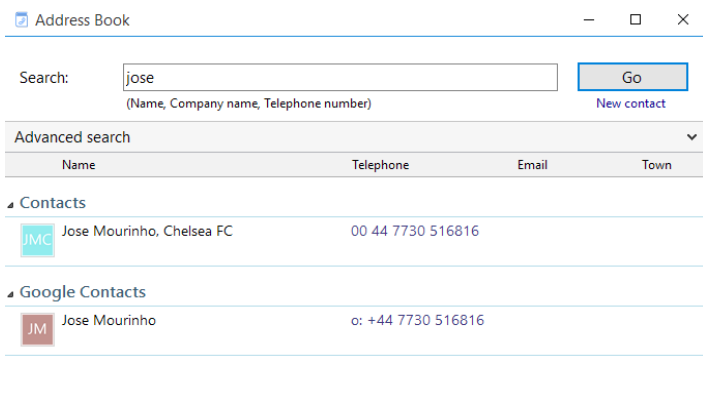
Address Book

Search: jose
(Name, Company name, Telephone number)

Go
New contact

Advanced search

| Name | Telephone | Email | Town |
|---|---|---|---|

Contacts

JMC Jose Mourinho, Chelsea FC 00 44 7730 516816

Google Contacts

JM Jose Mourinho o: +44 7730 516816